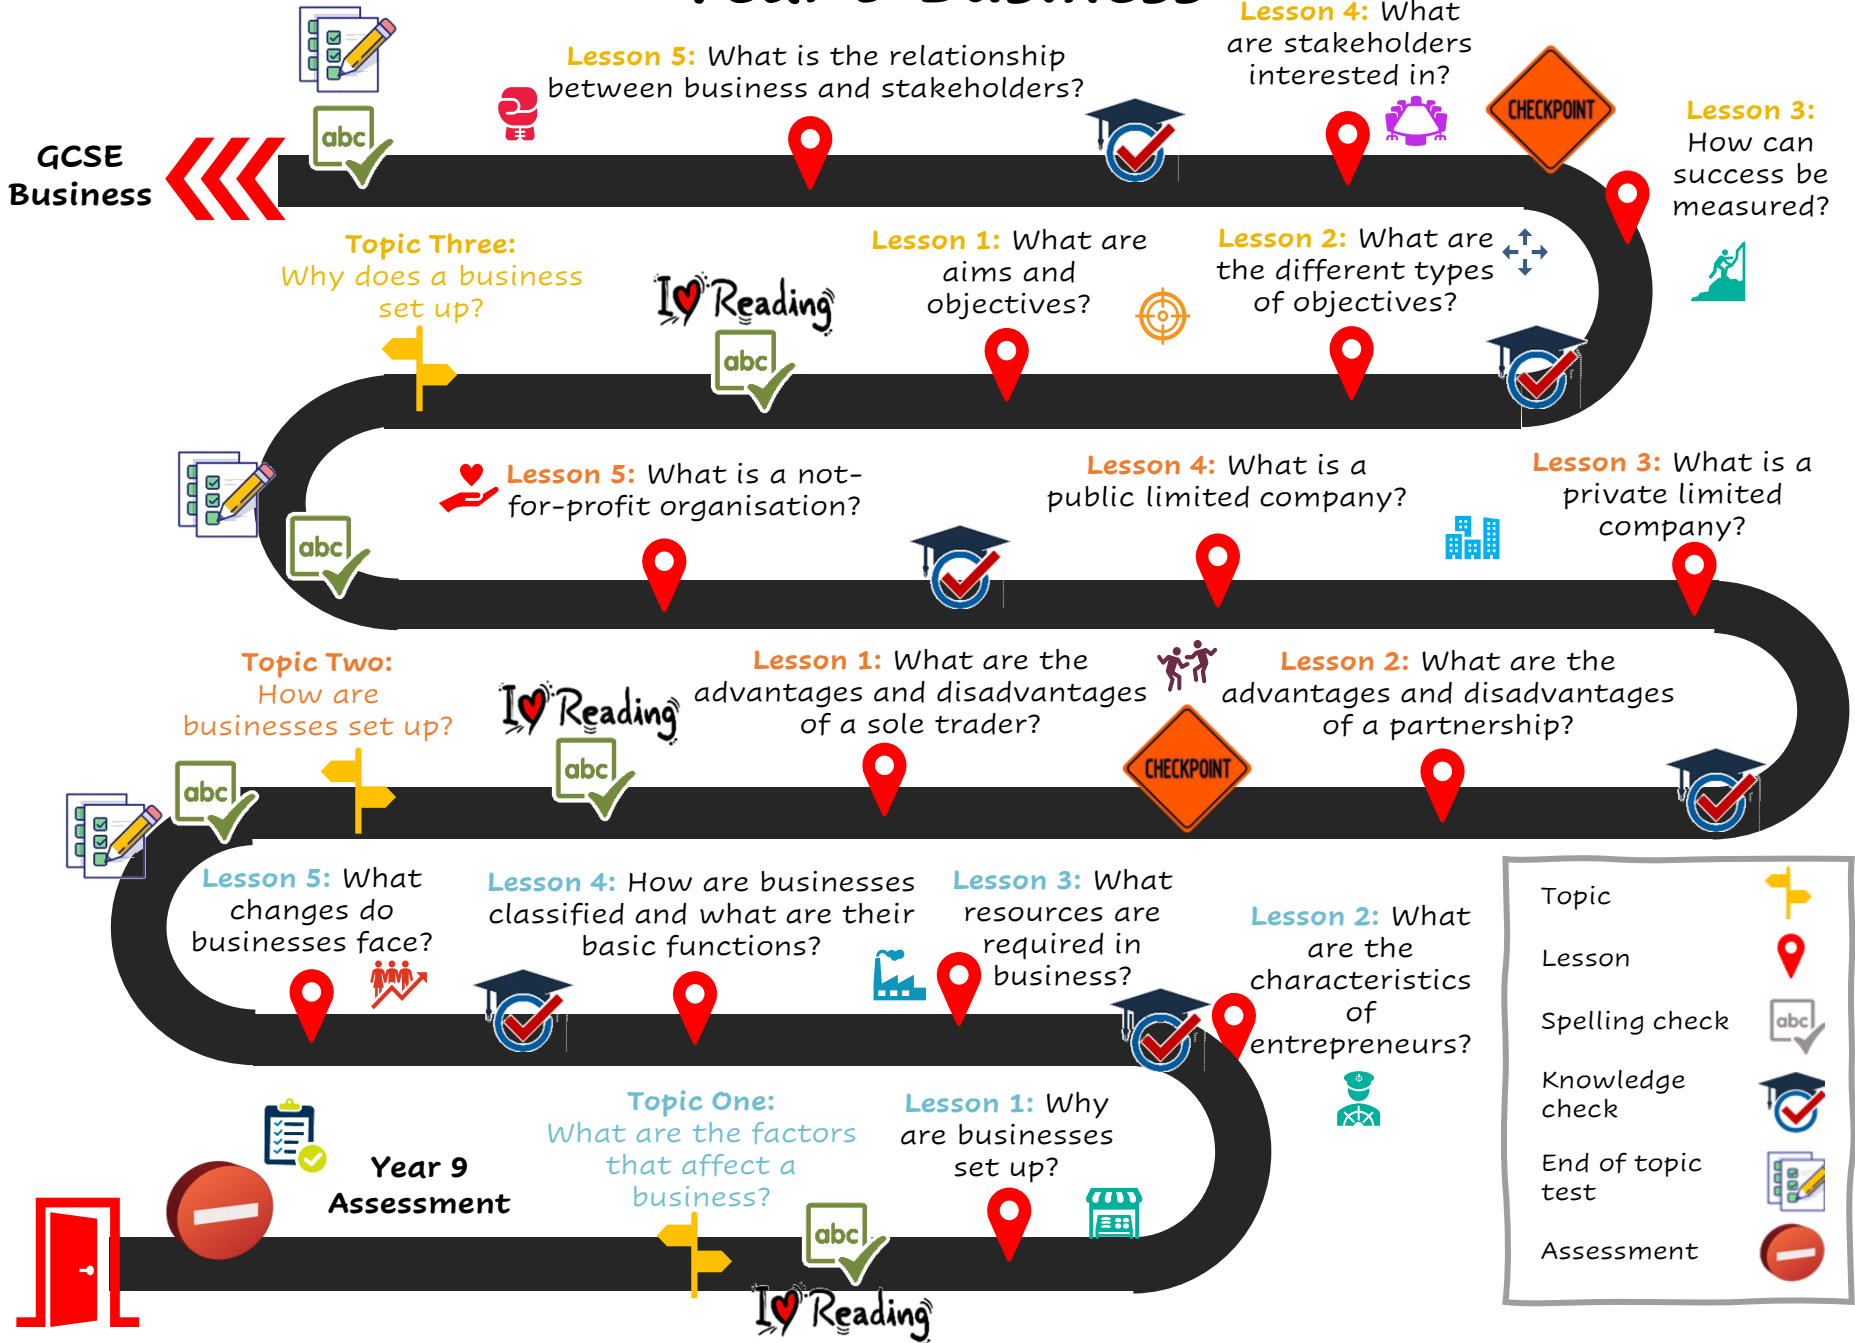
Lesson 4: What are stakeholders interested in?

Lesson 5: What is the relationship between business and stakeholders?

GCSE Business

abc

CHECKPOINT

Lesson 3: How can success be measured?

Topic Three: Why does a business set up?

I♥Reading

abc

Lesson 1: What are aims and objectives?

Lesson 2: What are the different types of objectives?

Lesson 5: What is a not-for-profit organisation?

Lesson 4: What is a public limited company?

Lesson 3: What is a private limited company?

abc

Topic Two: How are businesses set up?

I♥Reading

abc

Lesson 1: What are the advantages and disadvantages of a sole trader?

CHECKPOINT

Lesson 2: What are the advantages and disadvantages of a partnership?

abc

Lesson 5: What changes do businesses face?

Lesson 4: How are businesses classified and what are their basic functions?

Lesson 3: What resources are required in business?

Lesson 2: What are the characteristics of entrepreneurs?

| Topic | |
|---|---|
| Lesson | |
| Spelling check | abc |
| Knowledge check | |
| End of topic test | |
| Assessment | |

Year 9 Assessment

Topic One: What are the factors that affect a business?

Lesson 1: Why are businesses set up?

abc

I♥Reading